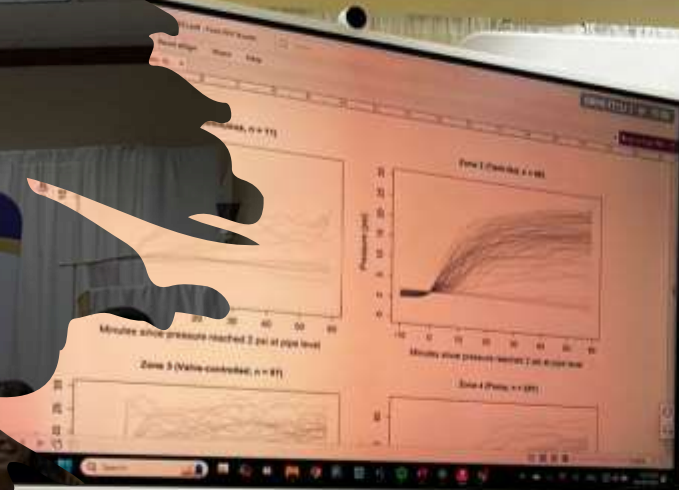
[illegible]es, n = 77)

Zone 2 (Tank-fed, n = 98)

Pressure (psi)

Minutes since pressure reached 2 psi at pipe level

Minutes since pressure reached 2 psi at pipe level

Zone 3 (Valve-controlled, n = 97)

Zone 4 (Pump, n = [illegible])

Search